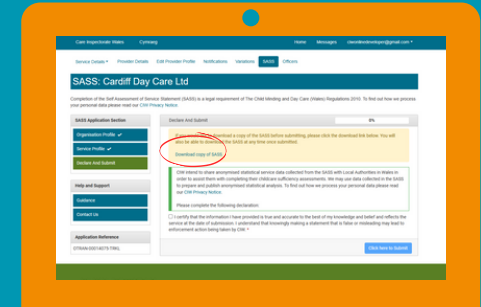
Care Inspectorate Wales Cymraeg Home Messages ciawdevdeveloper@gmail.com

Service Details Provider Details Edit Provider Profile Notifications Variations SASS Officers

SASS: Cardiff Day Care Ltd

Completion of the Self Assessment of Service Statement (SASS) is a legal requirement of The Child Minding and Day Care (Wales) Regulations 2010. To find out how we process your personal data please read our CIW Privacy Notice.

SASS Application Section

Organisation Profile ✔

Service Profile ✔

Declare And Submit

Help and Support

Guidance

Contact us

Application Reference

DTRAM-00016075-TRKL

Declare And Submit

If you would like to download a copy of the SASS before submitting, please click the download link below. You will also be able to download the SASS at any time once submitted.

Download copy of SASS

CIW intend to share anonymised statistical service data collected from the SASS with Local Authorities in Wales in order to assist them with completing their childcare sufficiency assessments. We may use data collected in the SASS to prepare and publish anonymised statistical analysis. To find out how we process your personal data please read our CIW Privacy Notice.

Please complete the following declaration:

I certify that the information I have provided is true and accurate to the best of my knowledge and belief and reflects the service at the date of submission. I understand that knowingly making a statement that is false or misleading may lead to enforcement action being taken by CIW. *

Click here to Submit